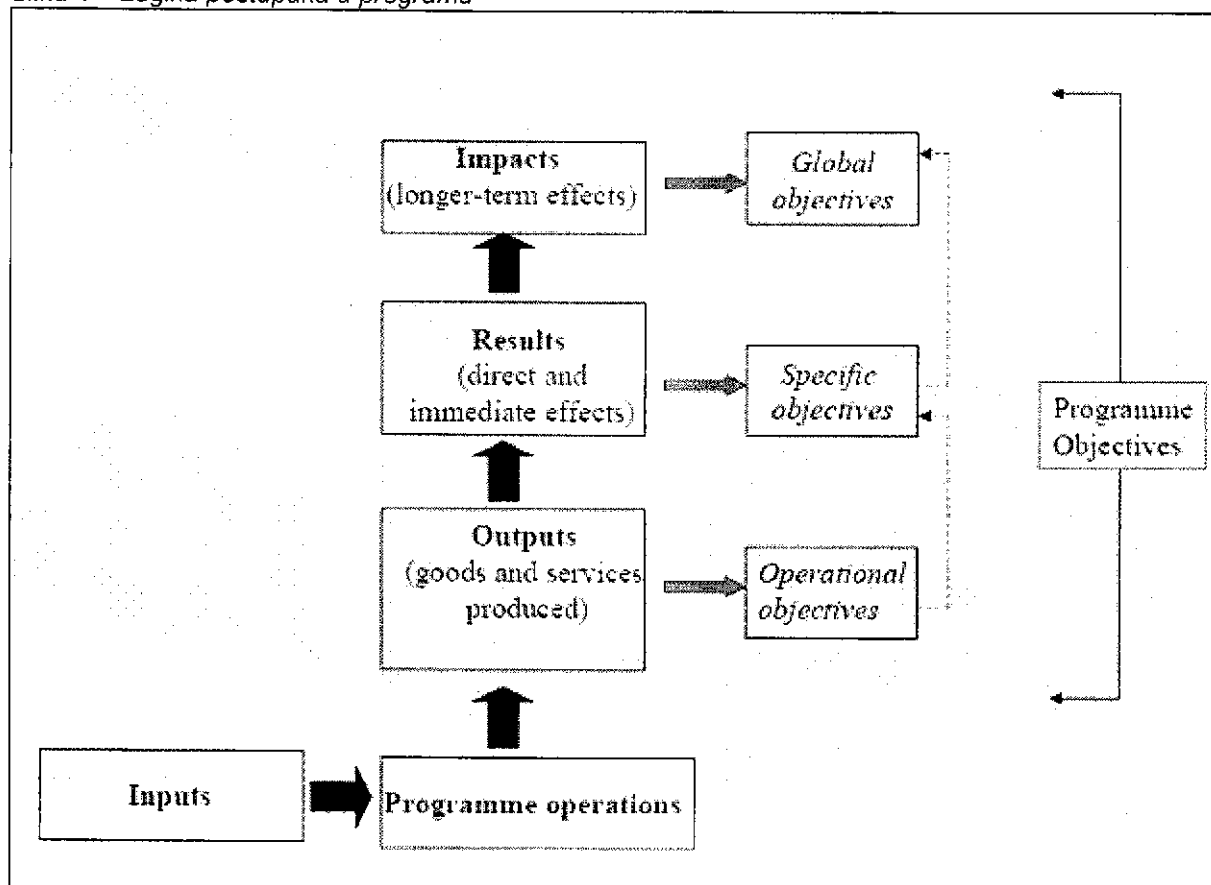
Slika 1 – Logika postupanja u programu

Impacts (longer-term effects)

Global objectives

Results (direct and immediate effects)

Specific objectives

Programme Objectives

Outputs (goods and services produced)

Operational objectives

Inputs

Programme operations